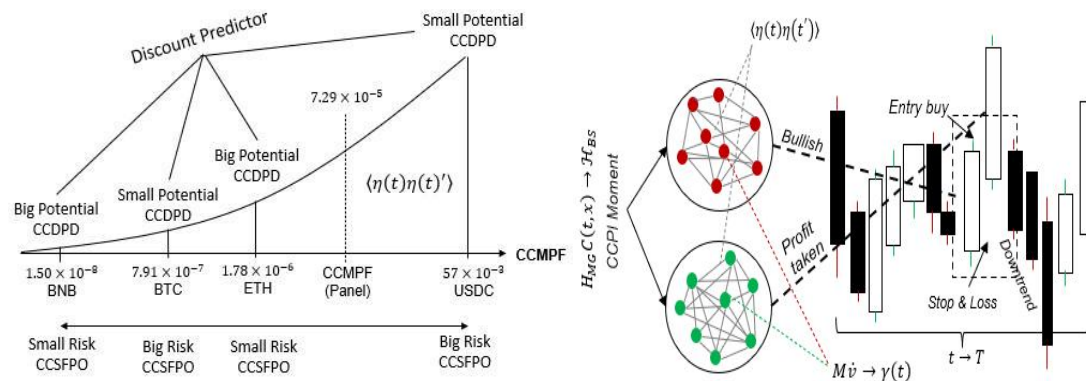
Discount Predictor

Small Potential
CCDPD

$7.29 \times 10^{-5}$

Big Potential
CCDPD

Small Potential
CCDPD

Big Potential
CCDPD

$\langle \eta(t)\eta(t)' \rangle$

CCMPF

$1.50 \times 10^{-8}$
BNB

$7.91 \times 10^{-7}$
BTC

$1.78 \times 10^{-6}$
ETH

CCMPF
(Panel)

$57 \times 10^{-3}$
USDC

Small Risk
CCSFPO

Big Risk
CCSFPO

Small Risk
CCSFPO

Big Risk
CCSFPO

$\langle \eta(t)\eta(t') \rangle$

$H_{MG}\,C(t,x) \to \mathcal{H}_{BS}$
CCPI Moment

Bullish

Profit taken

Entry buy

Downtrend

Stop & Loss

$M\dot{v} \to \gamma(t)$

$t \to T$